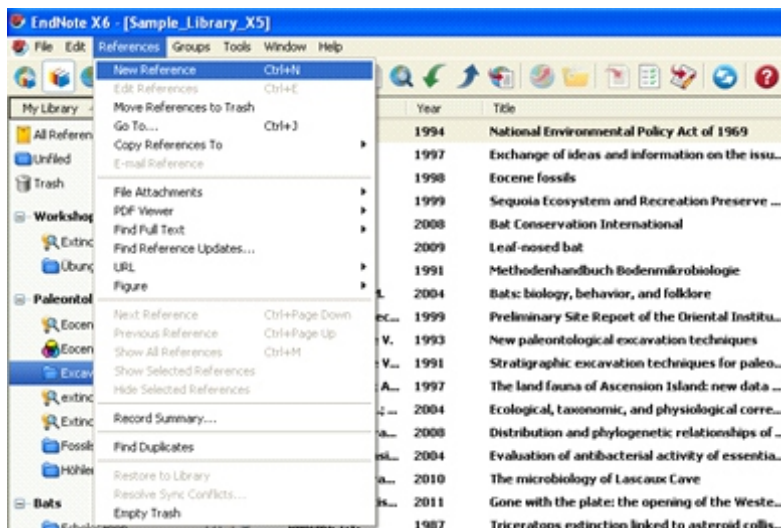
EndNote X6 - [Sample_Library_X5]

File Edit References Groups Tools Window Help

My Library
All Referen
Unfiled
Trash
Workshop
Extinc
Übung
Paleontol
Eocen
Eocen
Excav
extinc
Extinc
Fossils
Höhler
Bats

New Reference Ctrl+N
Edit References Ctrl+E
Move References to Trash
Go To... Ctrl+J
Copy References To
E-mail Reference
File Attachments
PDF Viewer
Find Full Text
Find Reference Updates...
URL
Figure
Next Reference Ctrl+Page Down
Previous Reference Ctrl+Page Up
Show All References Ctrl+M
Show Selected References
Hide Selected References
Record Summary...
Find Duplicates
Restore to Library
Resolve Sync Conflicts...
Empty Trash

| Year | Title |
|---|---|
| 1994 | National Environmental Policy Act of 1969 |
| 1997 | Exchange of ideas and information on the issu... |
| 1998 | Eocene fossils |
| 1999 | Sequoia Ecosystem and Recreation Preserve ... |
| 2008 | Bat Conservation International |
| 2009 | Leaf-nosed bat |
| 1991 | Methodenhandbuch Bodenmikrobiologie |
| 2004 | Bats: biology, behavior, and folklore |
| 1999 | Preliminary Site Report of the Oriental Institu... |
| 1993 | New paleontological excavation techniques |
| 1991 | Stratigraphic excavation techniques for paleo... |
| 1997 | The land fauna of Ascension Island: new data ... |
| 2004 | Ecological, taxonomic, and physiological corre... |
| 2008 | Distribution and phylogenetic relationships of ... |
| 2004 | Evaluation of antibacterial activity of essentia... |
| 2010 | The microbiology of Lascaux Cave |
| 2011 | Gone with the plate: the opening of the Weste... |
| 1987 | Triceratops extinction linked to asteroid collis... |